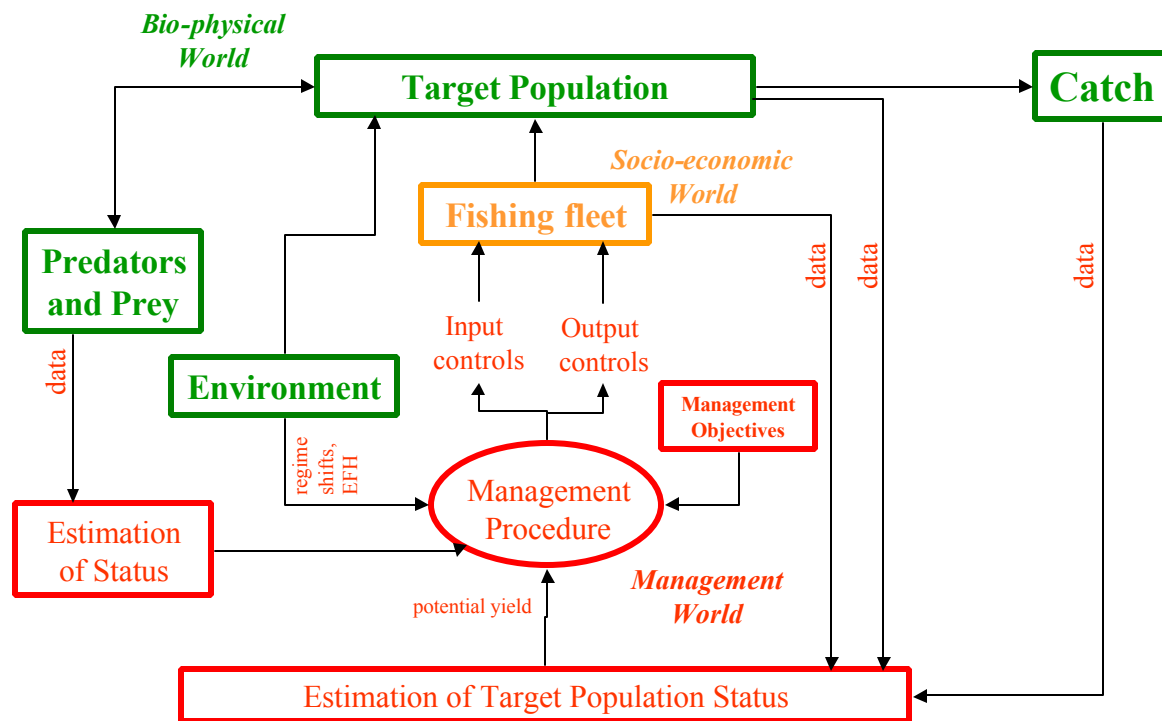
Bio-physical World

Target Population

Catch

Socio-economic World

Fishing fleet

Predators and Prey

data

data

data

Input controls

Output controls

data

Environment

Management Objectives

regime shifts, EFH

Management Procedure

Estimation of Status

Management World

potential yield

Estimation of Target Population Status